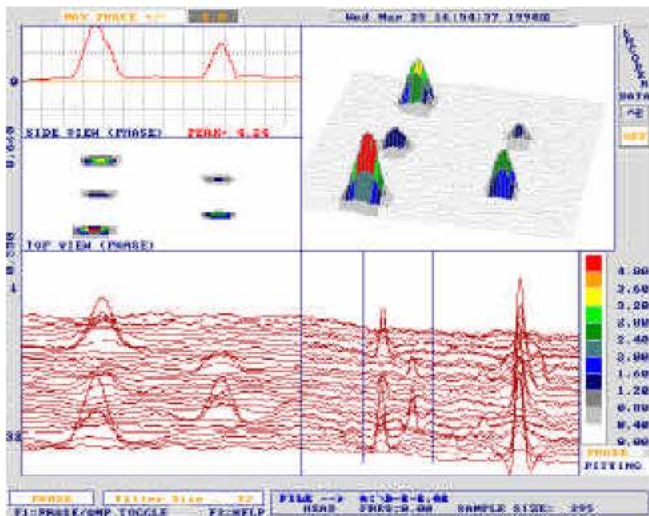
MAX PHASE +/- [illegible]

Wed Mar 25 16:04:37 1998

9

SIDE VIEW (PHASE)    PEAK= 4.24

TOP VIEW (PHASE)

1

32

RECORD DATA

4.00
3.60
3.20
2.80
2.40
2.00
1.60
1.20
0.80
0.40
0.00

PHASE
PITTING

PHASE    Filter Size    32

F1:PHASE/AMP TOGGLE    F2:HELP

FILE --> A:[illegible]    HSAS    FREQ:0.00    SAMPLE SIZE: 295